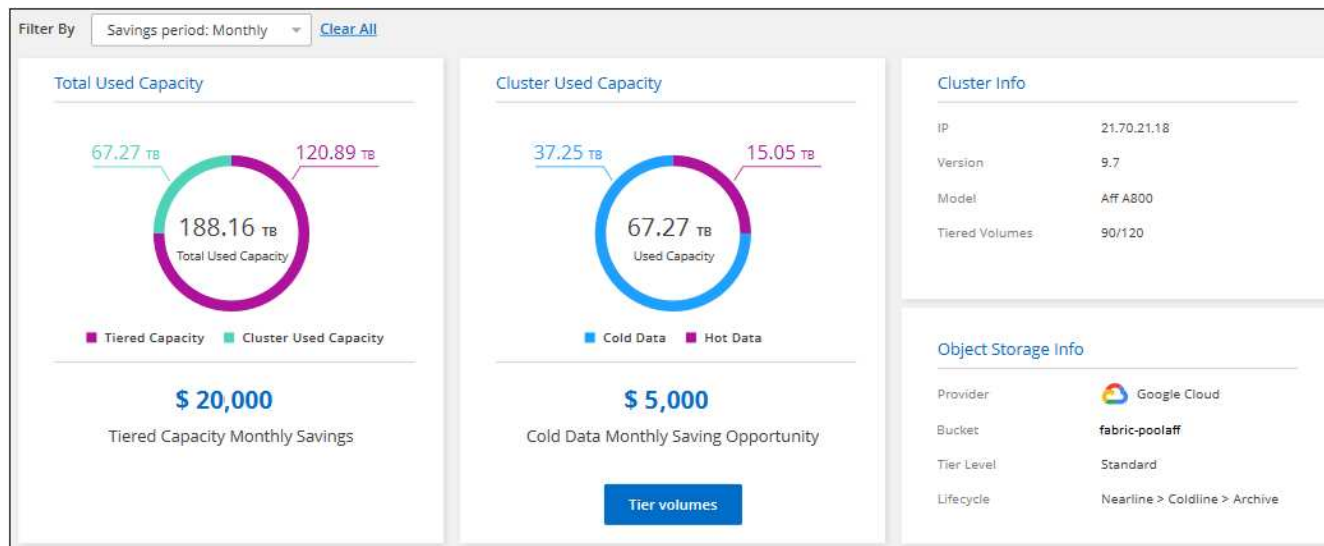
Filter By Savings period: Monthly Clear All

Total Used Capacity

67.27 TB 120.89 TB

188.16 TB
Total Used Capacity

Tiered Capacity Cluster Used Capacity

$ 20,000

Tiered Capacity Monthly Savings

Cluster Used Capacity

37.25 TB 15.05 TB

67.27 TB
Used Capacity

Cold Data Hot Data

$ 5,000

Cold Data Monthly Saving Opportunity

Tier volumes

Cluster Info

| | |
|---|---|
| IP | 21.70.21.18 |
| Version | 9.7 |
| Model | Aff A800 |
| Tiered Volumes | 90/120 |

Object Storage Info

| | |
|---|---|
| Provider | Google Cloud |
| Bucket | fabric-poolaff |
| Tier Level | Standard |
| Lifecycle | Nearline > Coldline > Archive |